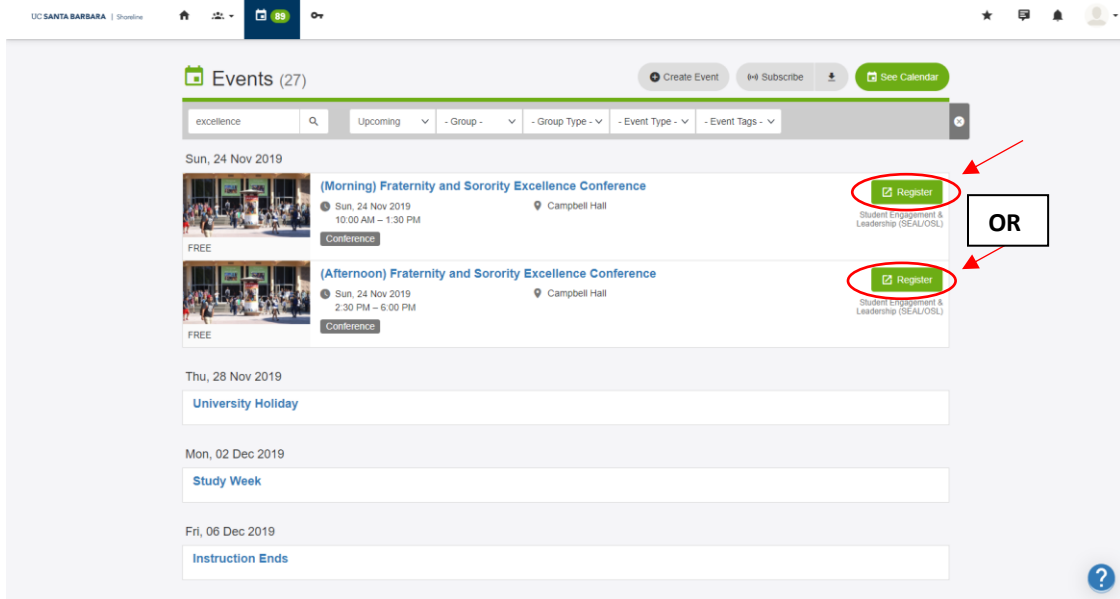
UC SANTA BARBARA | Shoreline

89

Events (27)

Create Event

Subscribe

See Calendar

excellence

Upcoming

- Group -

- Group Type -

- Event Type -

- Event Tags -

Sun, 24 Nov 2019

(Morning) Fraternity and Sorority Excellence Conference

Sun, 24 Nov 2019
10:00 AM – 1:30 PM

Campbell Hall

Conference

FREE

Register

Student Engagement & Leadership (SEAL/OSL)

OR

(Afternoon) Fraternity and Sorority Excellence Conference

Sun, 24 Nov 2019
2:30 PM – 6:00 PM

Campbell Hall

Conference

FREE

Register

Student Engagement & Leadership (SEAL/OSL)

Thu, 28 Nov 2019

University Holiday

Mon, 02 Dec 2019

Study Week

Fri, 06 Dec 2019

Instruction Ends

?